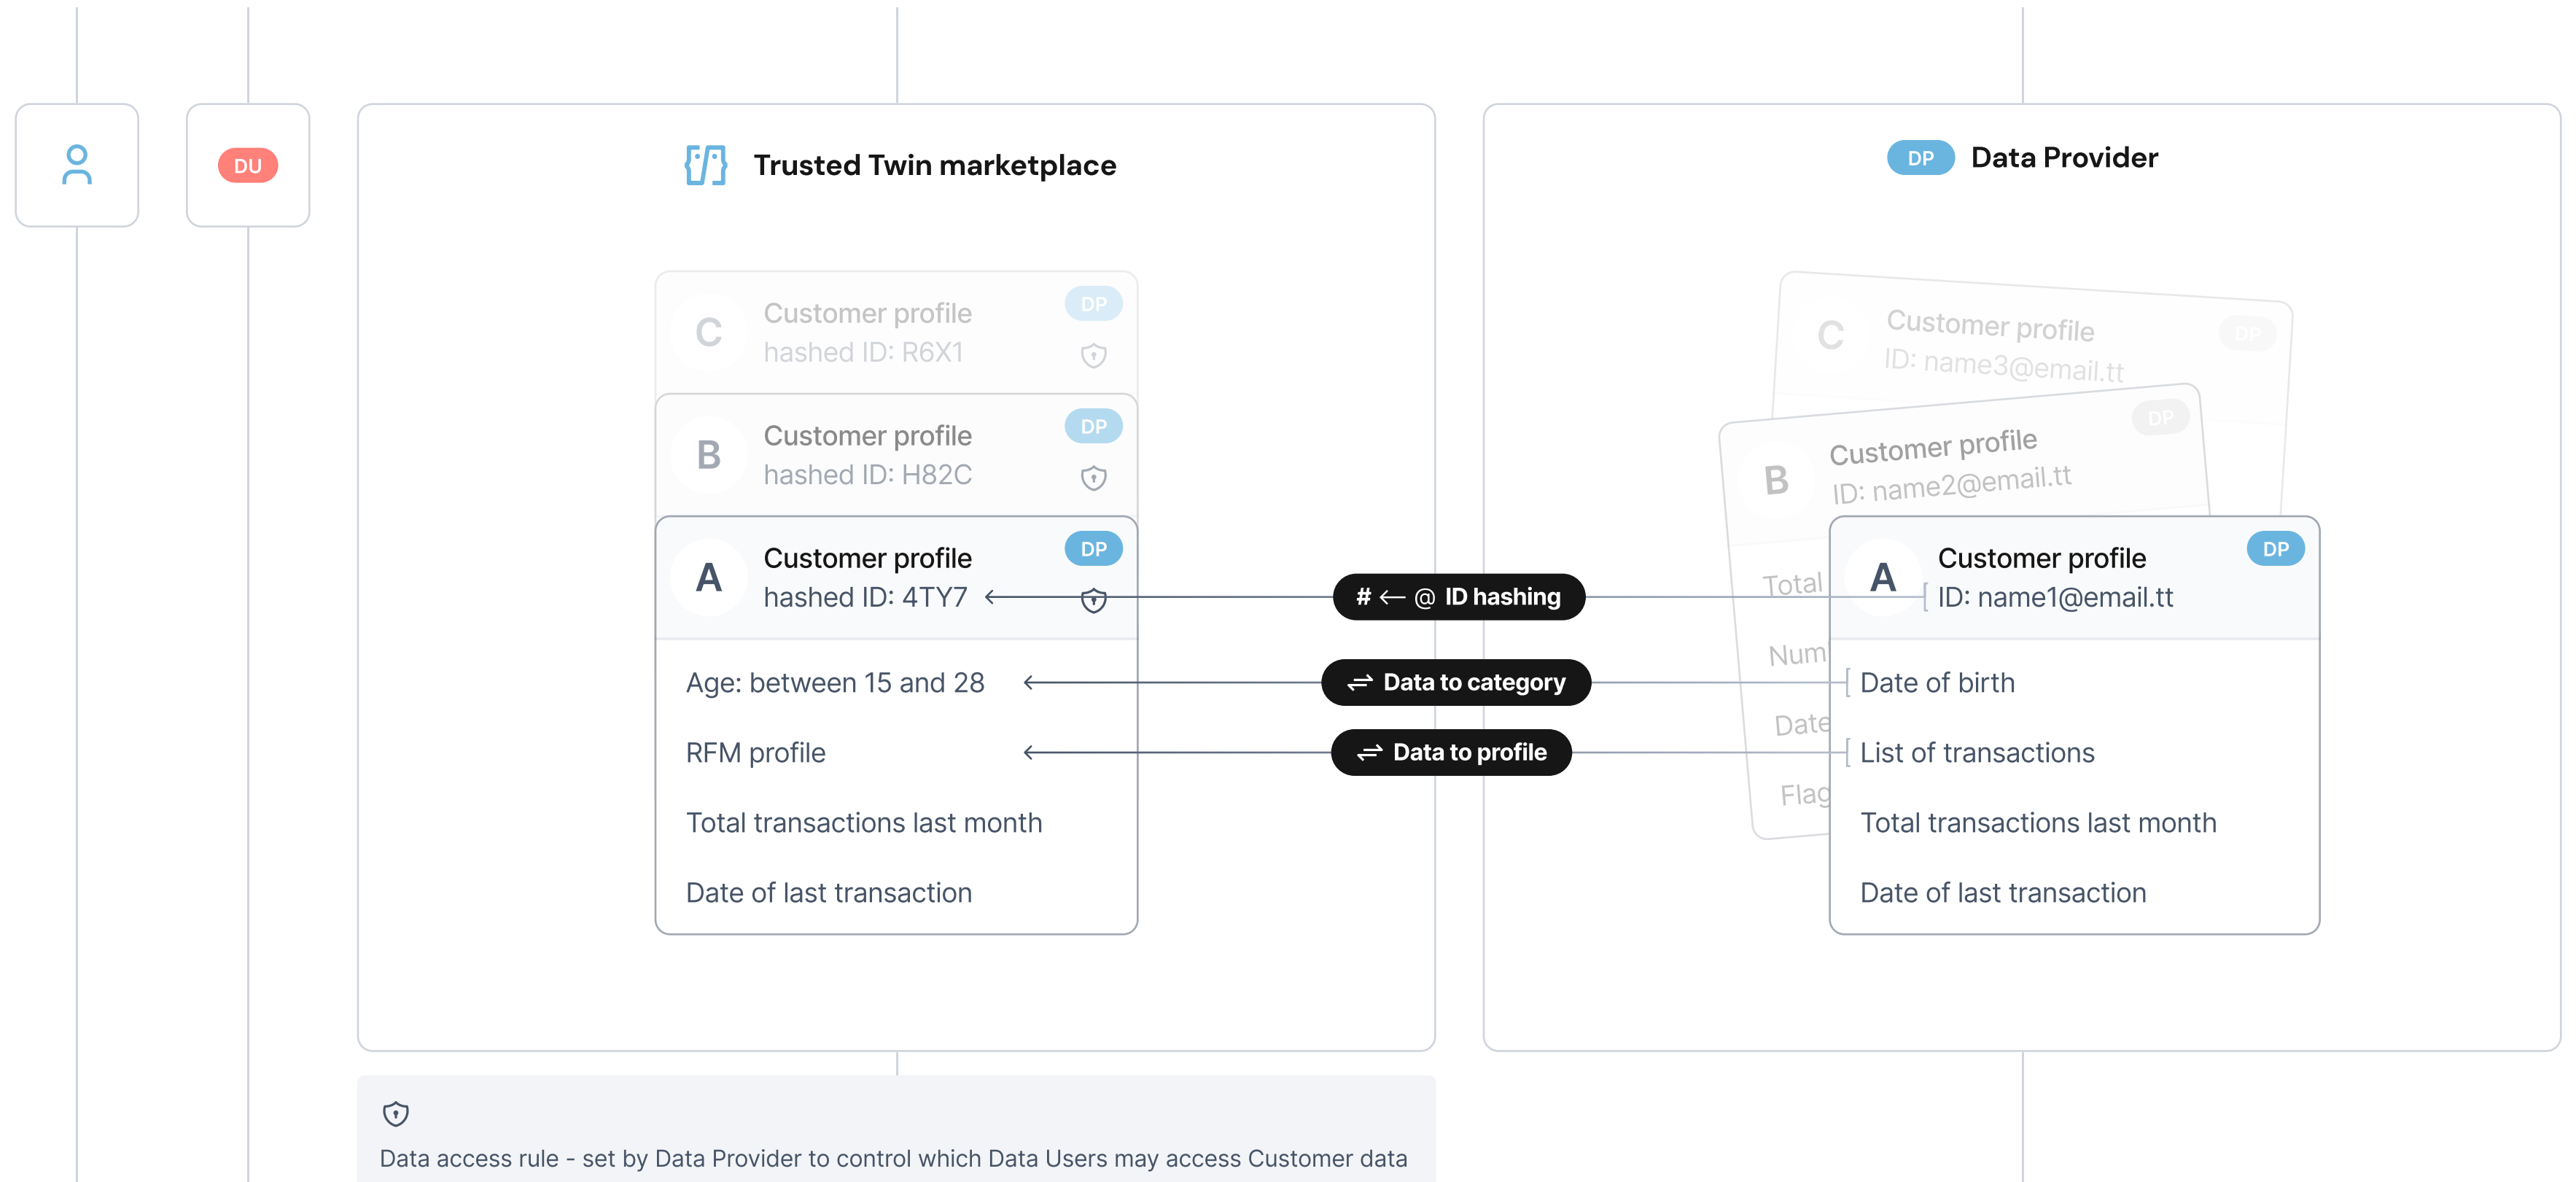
DU

Trusted Twin marketplace

C Customer profile hashed ID: R6X1 DP

B Customer profile hashed ID: H82C DP

A Customer profile hashed ID: 4TY7 DP

Age: between 15 and 28

RFM profile

Total transactions last month

Date of last transaction

# ← @ ID hashing

⇌ Data to category

⇌ Data to profile

DP Data Provider

C Customer profile ID: name3@email.tt DP

B Customer profile ID: name2@email.tt DP

Total

Num

Date

Flag

A Customer profile ID: name1@email.tt DP

Date of birth

List of transactions

Total transactions last month

Date of last transaction

Data access rule - set by Data Provider to control which Data Users may access Customer data